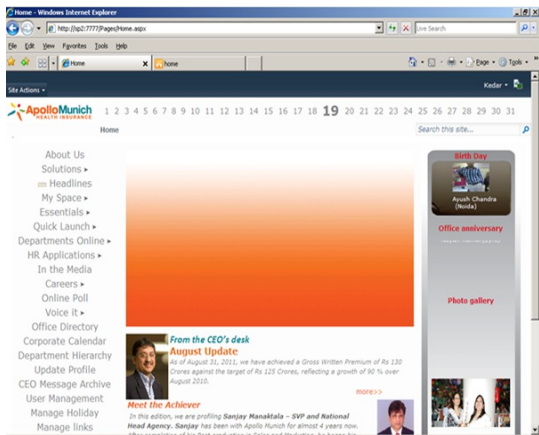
Home - Windows Internet Explorer

http://isp2:7777/Pages/Home.aspx

Live Search

File Edit View Favorites Tools Help

Home

home

Page ▾ Tools ▾

Site Actions ▾

Kedar ▾

ApolloMunich HEALTH INSURANCE

1 2 3 4 5 6 7 8 9 10 11 12 13 14 15 16 17 18 19 20 21 22 23 24 25 26 27 28 29 30 31

Home

Search this site...

About Us
Solutions ▸
Headlines
My Space ▸
Essentials ▸
Quick Launch ▸
Departments Online ▸
HR Applications ▸
In the Media
Careers ▸
Online Poll
Voice it ▸
Office Directory
Corporate Calendar
Department Hierarchy
Update Profile
CEO Message Archive
User Management
Manage Holiday
Manage links

From the CEO's desk

August Update

As of August 31, 2011, we have achieved a Gross Written Premium of Rs 130 Crores against the target of Rs 125 Crores, reflecting a growth of 90 % over August 2010.

more>>

Meet the Achiever

In this edition, we are profiling Sanjay Manaktala – SVP and National Head Agency. Sanjay has been with Apollo Munich for almost 4 years now. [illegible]

Birth Day

Ayush Chandra (Noida)

Office anniversary

Photo gallery